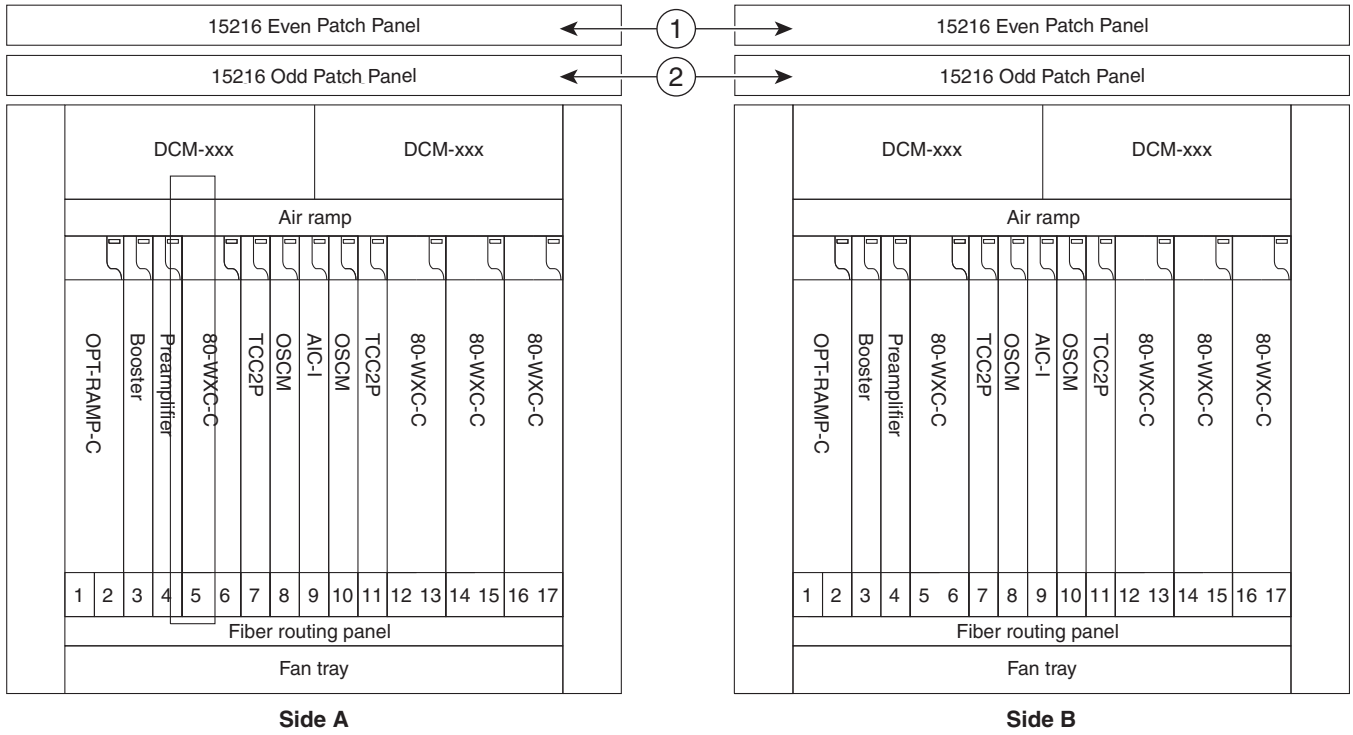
15216 Even Patch Panel
1
15216 Even Patch Panel

15216 Odd Patch Panel
2
15216 Odd Patch Panel

DCM-xxx
DCM-xxx
Air ramp
OPT-RAMP-C
Booster
Preamplifier
80-WXC-C
TCC2P
OSCM
AIC-I
OSCM
TCC2P
80-WXC-C
80-WXC-C
80-WXC-C
1 2 3 4 5 6 7 8 9 10 11 12 13 14 15 16 17
Fiber routing panel
Fan tray

Side A

DCM-xxx
DCM-xxx
Air ramp
OPT-RAMP-C
Booster
Preamplifier
80-WXC-C
TCC2P
OSCM
AIC-I
OSCM
TCC2P
80-WXC-C
80-WXC-C
80-WXC-C
1 2 3 4 5 6 7 8 9 10 11 12 13 14 15 16 17
Fiber routing panel
Fan tray

Side B